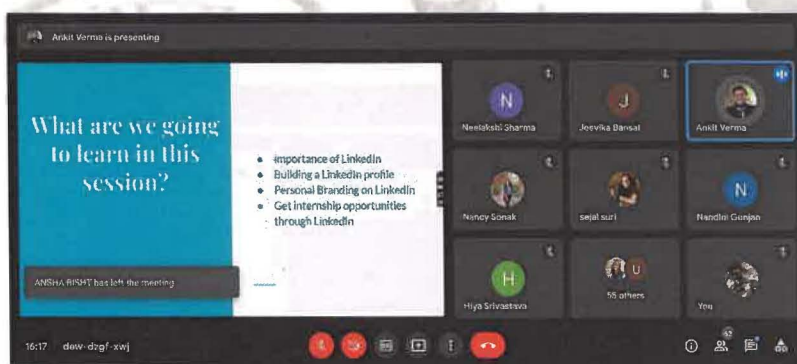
Ankit Verma is presenting

What are we going to learn in this session?

- Importance of LinkedIn
- Building a LinkedIn profile
- Personal Branding on LinkedIn
- Get internship opportunities through LinkedIn

ANSHA BISHT has left the meeting

N
Neelakshi Sharma

J
Jeevika Bansal

Ankit Verma

Nancy Sonak

sejal suri

N
Nandini Gunjan

H
Hiya Srivastava

U
55 others

You

16:17 dew-dzgf-xwj